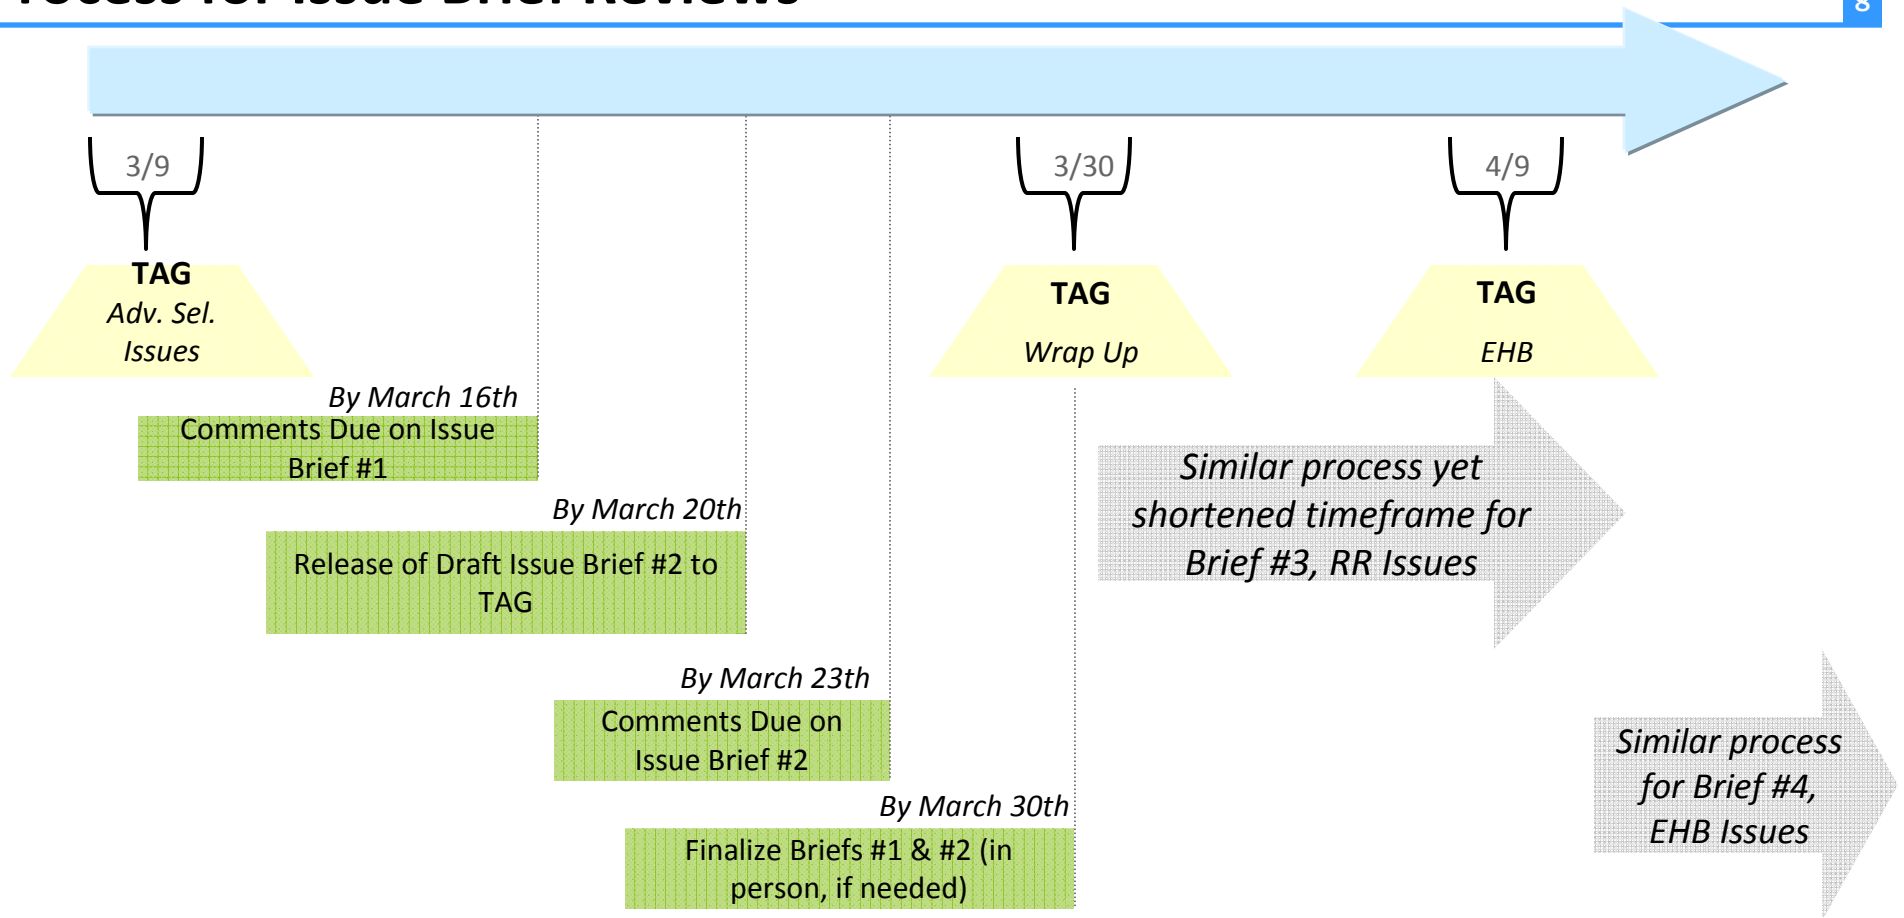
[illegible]

8

3/9

TAG
Adv. Sel. Issues

3/30

TAG
Wrap Up

4/9

TAG
EHB

By March 16th
Comments Due on Issue Brief #1

By March 20th
Release of Draft Issue Brief #2 to TAG

By March 23th
Comments Due on Issue Brief #2

By March 30th
Finalize Briefs #1 & #2 (in person, if needed)

Similar process yet shortened timeframe for Brief #3, RR Issues

Similar process for Brief #4, EHB Issues